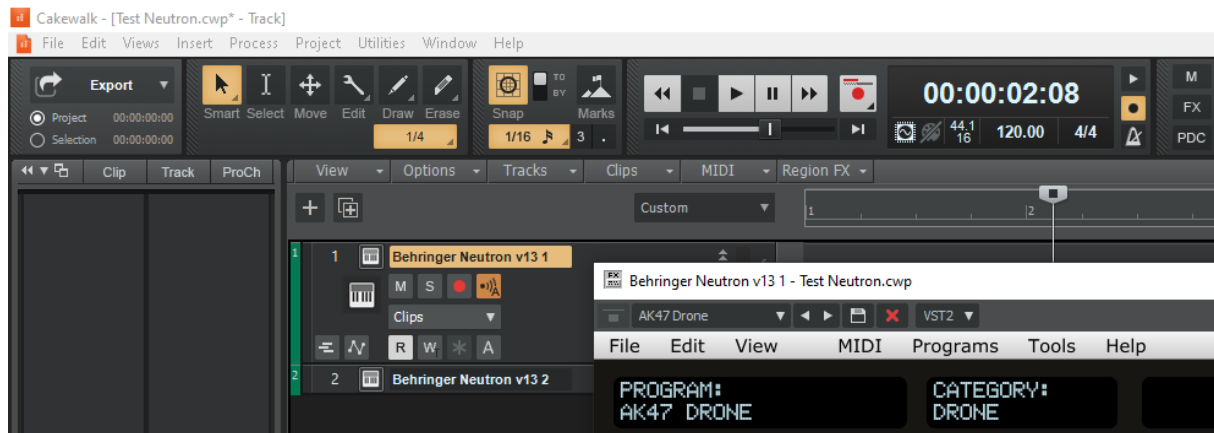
Cakewalk - [Test Neutron.cwp* - Track]

File Edit Views Insert Process Project Utilities Window Help

Export
Project 00:00:00:00
Selection 00:00:00:00

Smart Select Move Edit Draw Erase
1/4

TO BY
Snap Marks
1/16 3 .

00:00:02:08
44.1 16 120.00 4/4

M
FX
PDC

Clip Track ProCh

View Options Tracks Clips MIDI Region FX

Custom

1 2

1 Behringer Neutron v13 1
M S
Clips
R W A

2 Behringer Neutron v13 2

Behringer Neutron v13 1 - Test Neutron.cwp

AK47 Drone VST2

File Edit View MIDI Programs Tools Help

PROGRAM:
AK47 DRONE

CATEGORY:
DRONE